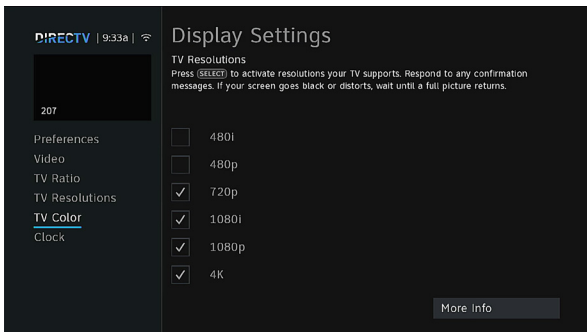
DIRECTV | 9:33a |

207

Preferences
Video
TV Ratio
TV Resolutions
TV Color
Clock

Display Settings

TV Resolutions
Press SELECT to activate resolutions your TV supports. Respond to any confirmation messages. If your screen goes black or distorts, wait until a full picture returns.

480i
480p
✓ 720p
✓ 1080i
✓ 1080p
✓ 4K

More Info